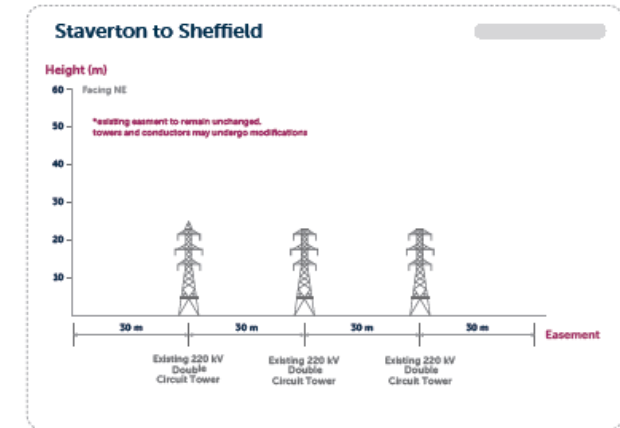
Staverton to Sheffield

Height (m)

60
50
40
30
20
10

Facing NE

*existing easement to remain unchanged, towers and conductors may undergo modifications

30 m
30 m
30 m
30 m

Easement

Existing 220 kV Double Circuit Tower

Existing 220 kV Double Circuit Tower

Existing 220 kV Double Circuit Tower